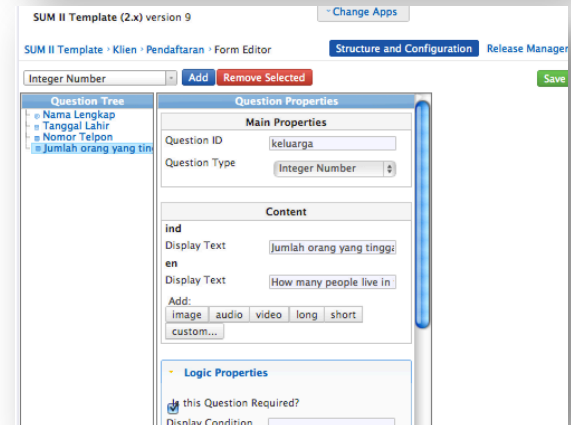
SUM II Template (2.x) version 9

Change Apps

SUM II Template › Klien › Pendaftaran › Form Editor

Structure and Configuration

Release Manager

Integer Number

Add

Remove Selected

Save

Question Tree

Nama Lengkap
Tanggal Lahir
Nomor Telpon
Jumlah orang yang ting

Question Properties

Main Properties

Question ID keluarga

Question Type Integer Number

Content

ind

Display Text Jumlah orang yang tingga

en

Display Text How many people live in

Add:

image audio video long short

custom...

Logic Properties

Is this Question Required?

Display Condition